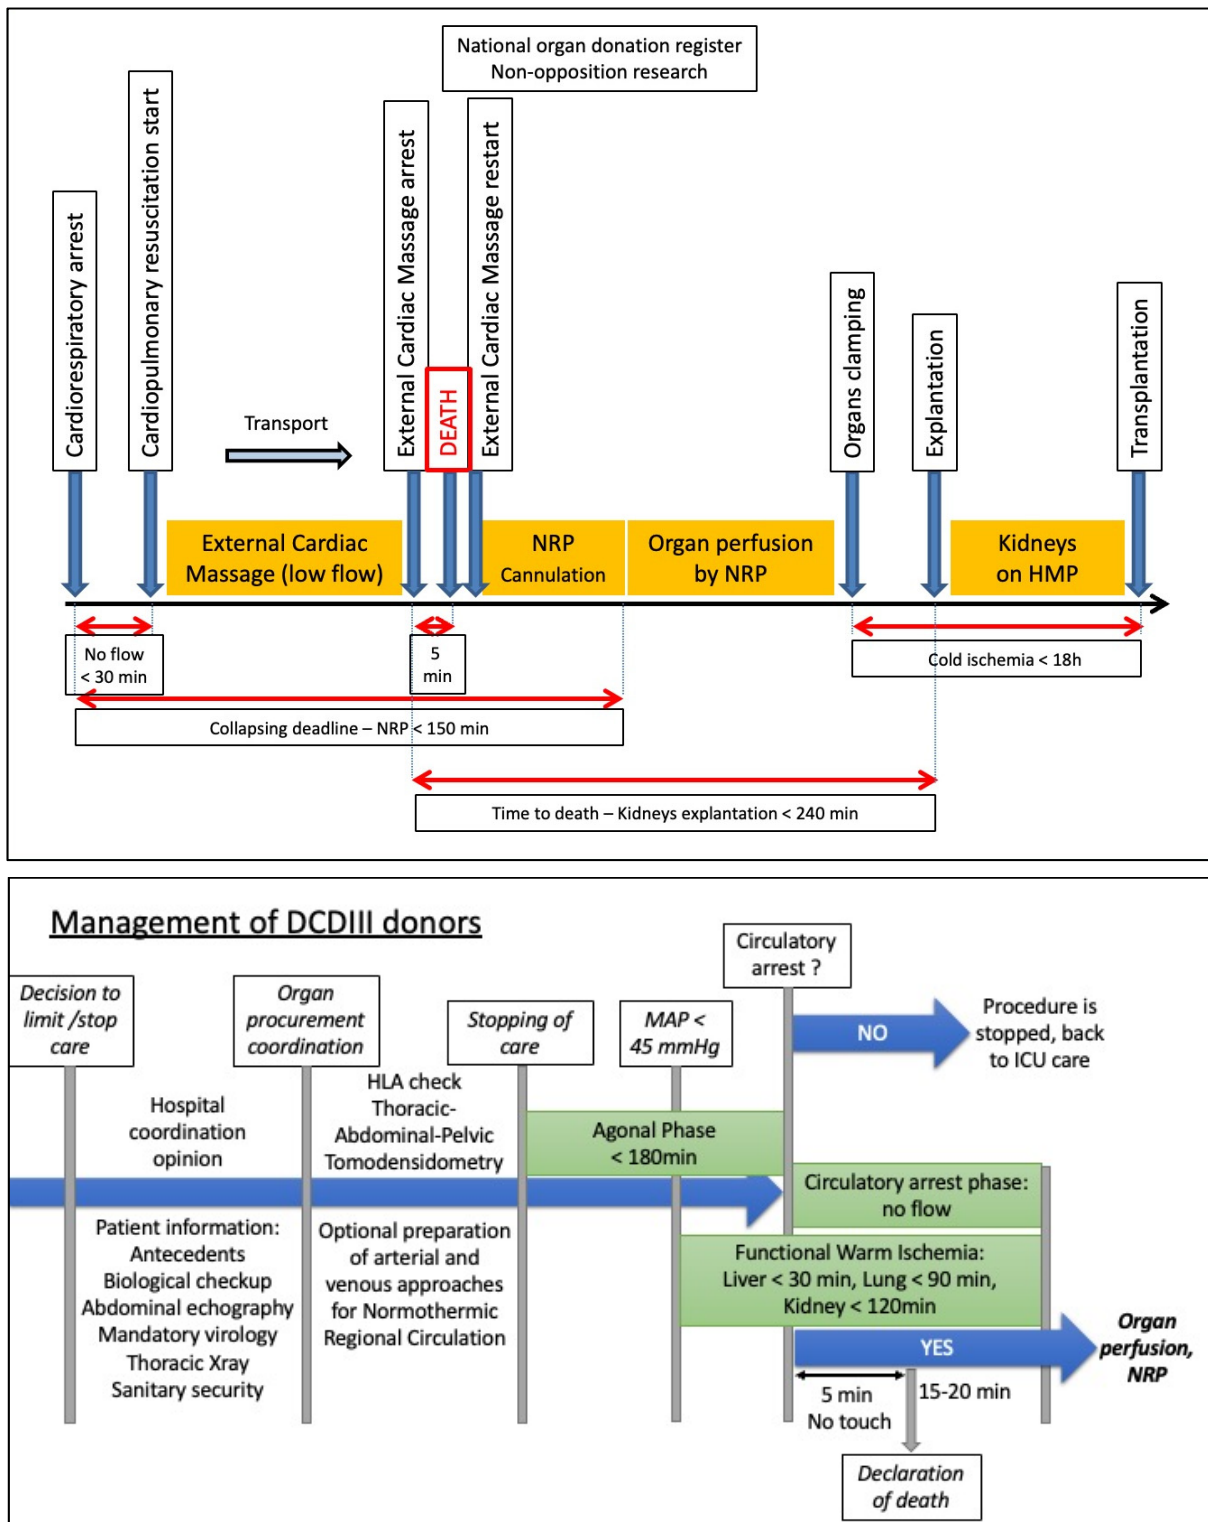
National organ donation register
Non-opposition research

Cardiorespiratory arrest

Cardiopulmonary resuscitation start

Transport

External Cardiac Massage arrest

DEATH

External Cardiac Massage restart

Organs clamping

Explantation

Transplantation

External Cardiac Massage (low flow)

NRP Cannulation

Organ perfusion by NRP

Kidneys on HMP

No flow < 30 min

5 min

Cold ischemia < 18h

Collapsing deadline – NRP < 150 min

Time to death – Kidneys explantation < 240 min

Management of DCDIII donors

Decision to limit /stop care

Organ procurement coordination

Stopping of care

MAP < 45 mmHg

Circulatory arrest ?

NO

Procedure is stopped, back to ICU care

Hospital coordination opinion

HLA check Thoracic-Abdominal-Pelvic Tomodensidometry

Agonal Phase < 180min

Circulatory arrest phase: no flow

Patient information: Antecedents Biological checkup Abdominal echography Mandatory virology Thoracic Xray Sanitary security

Optional preparation of arterial and venous approaches for Normothermic Regional Circulation

Functional Warm Ischemia: Liver < 30 min, Lung < 90 min, Kidney < 120min

YES

Organ perfusion, NRP

5 min No touch

15-20 min

Declaration of death